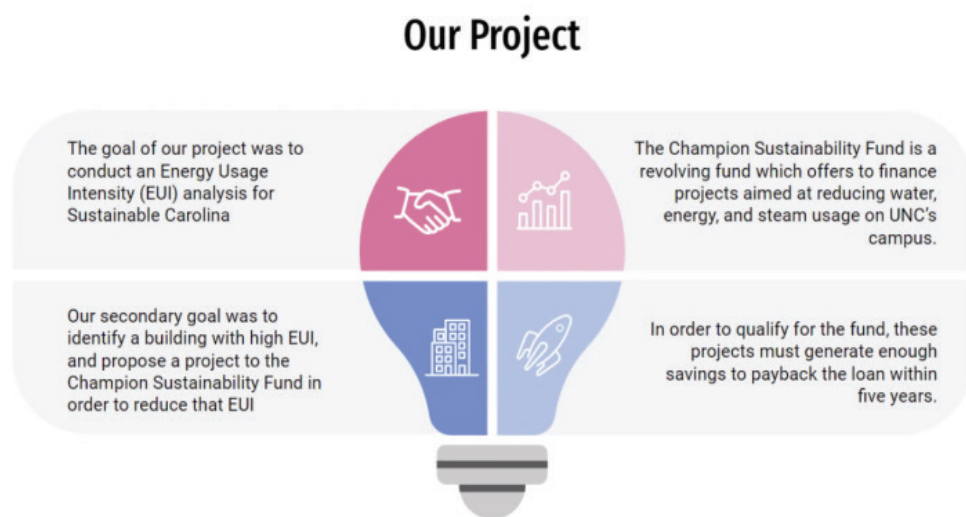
Our Project

The goal of our project was to conduct an Energy Usage Intensity (EUI) analysis for Sustainable Carolina

The Champion Sustainability Fund is a revolving fund which offers to finance projects aimed at reducing water, energy, and steam usage on UNC's campus.

Our secondary goal was to identify a building with high EUI, and propose a project to the Champion Sustainability Fund in order to reduce that EUI

In order to qualify for the fund, these projects must generate enough savings to payback the loan within five years.